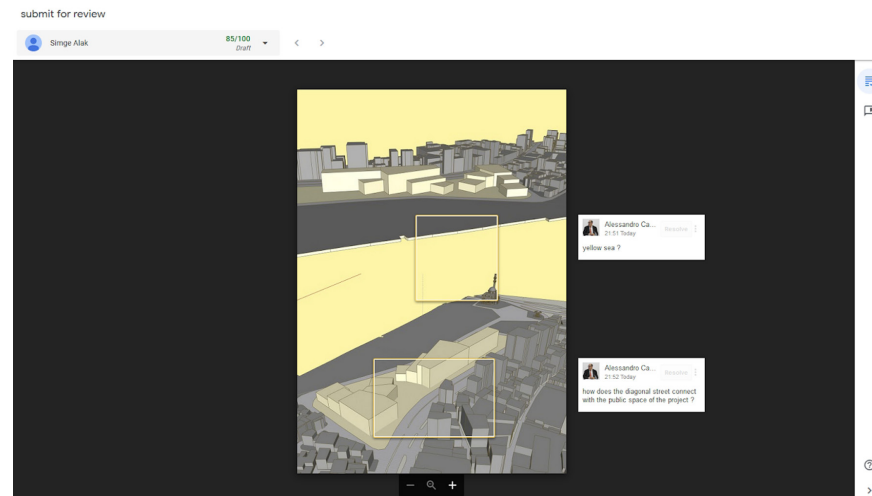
submit for review

Simge Alak

85/100
Draft

Alessandro Ca...
21:51 Today
Resolve
yellow sea ?

Alessandro Ca...
21:52 Today
Resolve
how does the diagonal street connect with the public space of the project ?